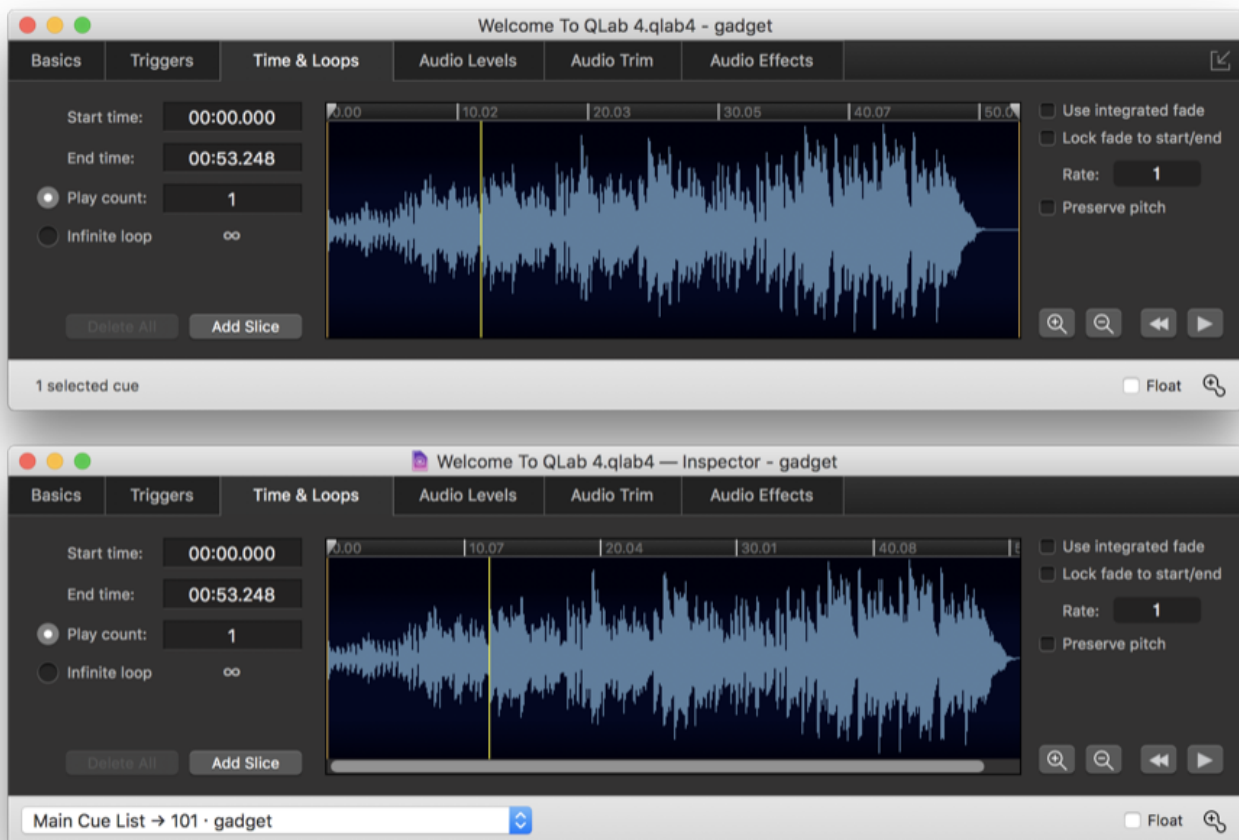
Welcome To QLab 4.qlab4 - gadget

Basics | Triggers | Time & Loops | Audio Levels | Audio Trim | Audio Effects

Start time: 00:00.000
End time: 00:53.248
Play count: 1
Infinite loop ∞

0.00 | 10.02 | 20.03 | 30.05 | 40.07 | 50.0

Use integrated fade
Lock fade to start/end
Rate: 1
Preserve pitch

Delete All | Add Slice

1 selected cue

Float

Welcome To QLab 4.qlab4 — Inspector - gadget

Basics | Triggers | Time & Loops | Audio Levels | Audio Trim | Audio Effects

Start time: 00:00.000
End time: 00:53.248
Play count: 1
Infinite loop ∞

0.00 | 10.07 | 20.04 | 30.01 | 40.08 | 5

Use integrated fade
Lock fade to start/end
Rate: 1
Preserve pitch

Delete All | Add Slice

Main Cue List → 101 · gadget

Float